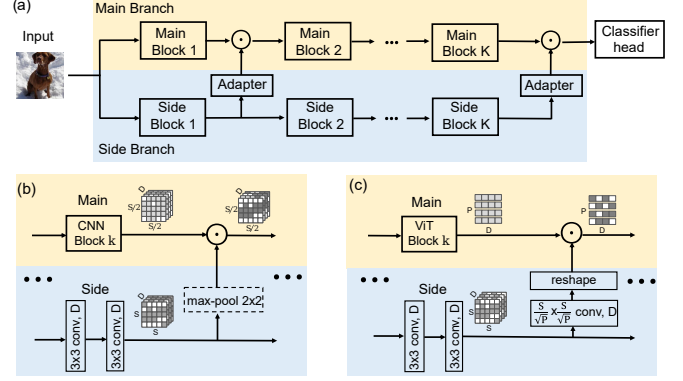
(a)

Main Branch

Input

Main Block 1

Main Block 2

...

Main Block K

Classifier head

Adapter

Adapter

Side Block 1

Side Block 2

...

Side Block K

Side Branch

(b)

Main

CNN Block k

D

S/2

S/2

D

S/2

S/2

Side

D

S

S

3x3 conv, D

3x3 conv, D

max-pool 2x2

(c)

Main

ViT Block k

P

D

P

D

Side

D

S

S

3x3 conv, D

3x3 conv, D

reshape

$\frac{S}{\sqrt{P}} \times \frac{S}{\sqrt{P}}$ conv, D